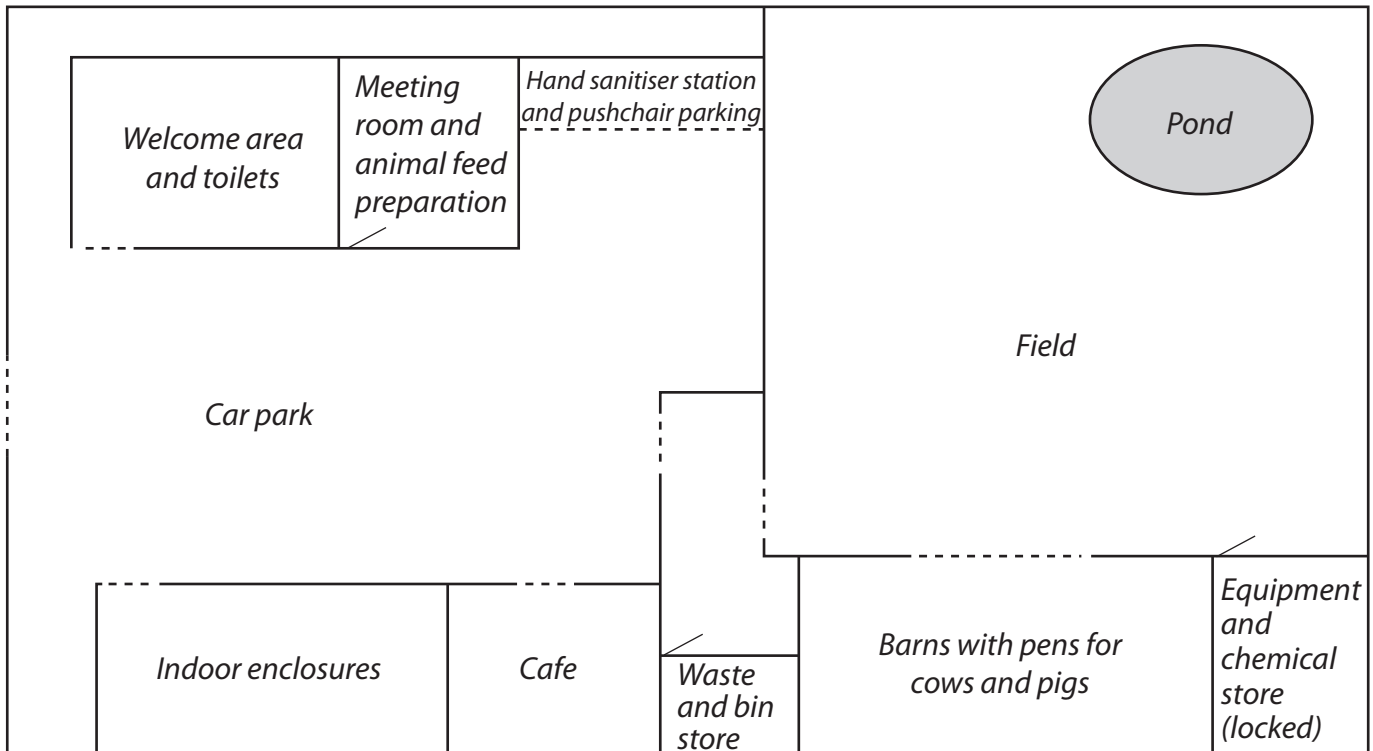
Welcome area and toilets

Meeting room and animal feed preparation

Hand sanitiser station and pushchair parking

Pond

Field

Car park

Indoor enclosures

Cafe

Waste and bin store

Barns with pens for cows and pigs

Equipment and chemical store (locked)